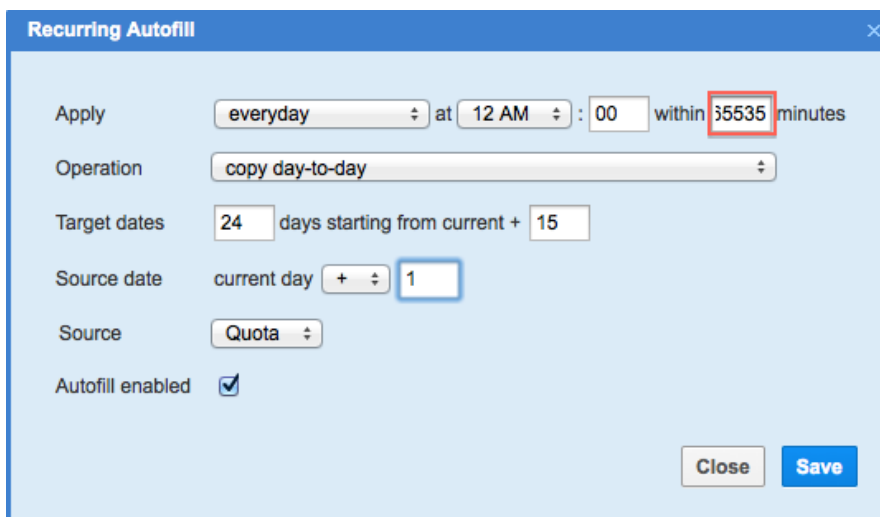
Recurring Autofill

×

Apply everyday at 12 AM : 00 within 65535 minutes

Operation copy day-to-day

Target dates 24 days starting from current + 15

Source date current day + 1

Source Quota

Autofill enabled

Close Save